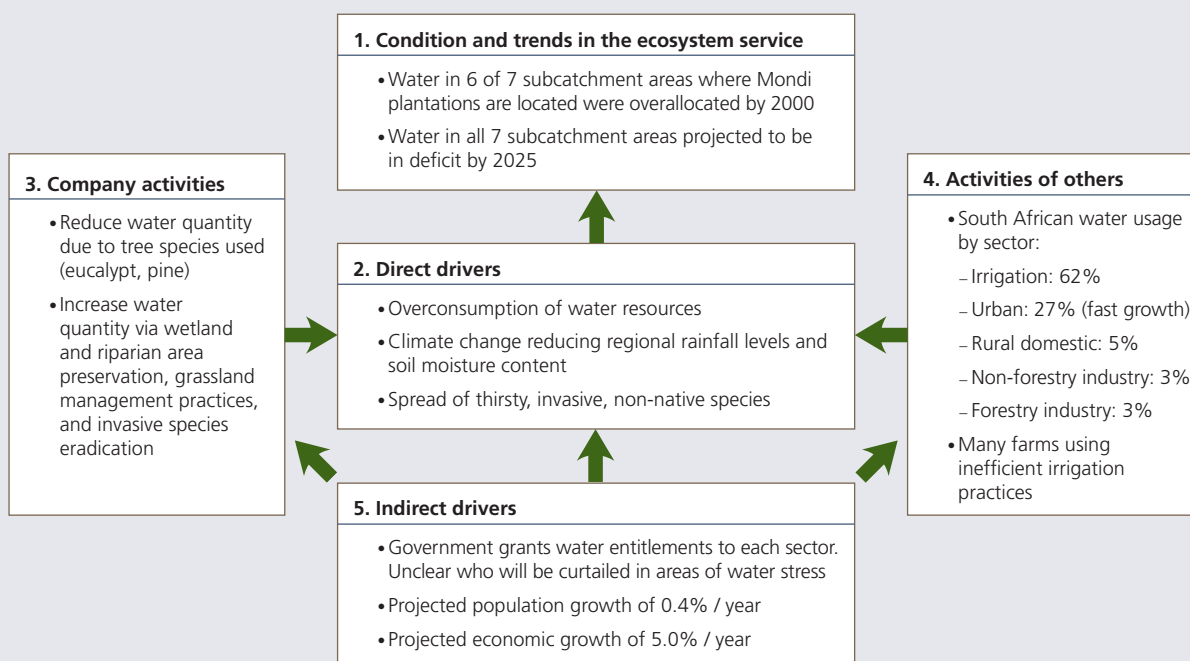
1. Condition and trends in the ecosystem service

• Water in 6 of 7 subcatchment areas where Mondi plantations are located were overallocated by 2000

• Water in all 7 subcatchment areas projected to be in deficit by 2025

3. Company activities

• Reduce water quantity due to tree species used (eucalypt, pine)

• Increase water quantity via wetland and riparian area preservation, grassland management practices, and invasive species eradication

2. Direct drivers

• Overconsumption of water resources

• Climate change reducing regional rainfall levels and soil moisture content

• Spread of thirsty, invasive, non-native species

4. Activities of others

• South African water usage by sector:

– Irrigation: 62%

– Urban: 27% (fast growth)

– Rural domestic: 5%

– Non-forestry industry: 3%

– Forestry industry: 3%

• Many farms using inefficient irrigation practices

5. Indirect drivers

• Government grants water entitlements to each sector. Unclear who will be curtailed in areas of water stress

• Projected population growth of 0.4% / year

• Projected economic growth of 5.0% / year